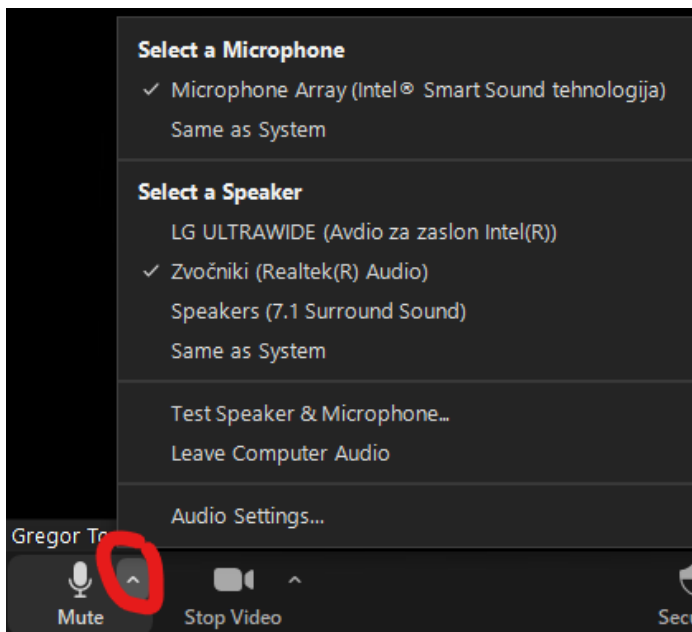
Select a Microphone
✓ Microphone Array (Intel® Smart Sound tehnologija)
Same as System

Select a Speaker
LG ULTRAWIDE (Avdio za zaslon Intel(R))
✓ Zvočniki (Realtek(R) Audio)
Speakers (7.1 Surround Sound)
Same as System

Test Speaker & Microphone...
Leave Computer Audio

Audio Settings...

Gregor To

Mute

Stop Video

Sec